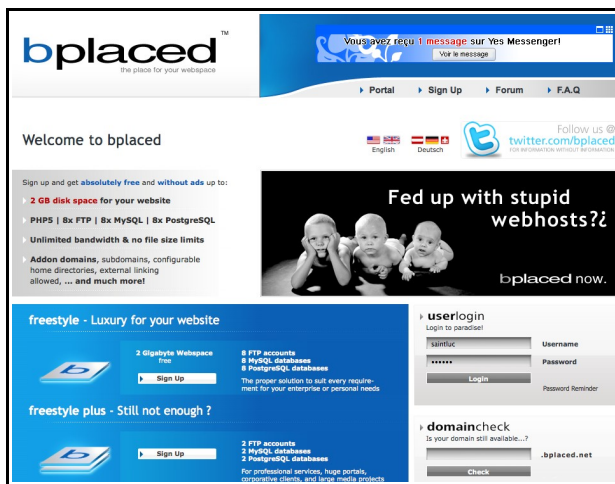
bplaced™
the place for your webspace

Vous avez reçu 1 message sur Yes Messenger!
Voir le message

Portal
Sign Up
Forum
F.A.Q

Welcome to bplaced

English
Deutsch

Follow us @
twitter.com/bplaced
FOR INFORMATION WITHOUT INFORMATION

Sign up and get absolutely free and without ads up to:

2 GB disk space for your website

PHP5 | 8x FTP | 8x MySQL | 8x PostgreSQL

Unlimited bandwidth & no file size limits

Addon domains, subdomains, configurable home directories, external linking allowed, ... and much more!

Fed up with stupid webhosts?¿

bplaced now.

freestyle - Luxury for your website

2 Gigabyte Webspace free

Sign Up

8 FTP accounts
8 MySQL databases
8 PostgreSQL databases

The proper solution to suit every requirement for your enterprise or personal needs

freestyle plus - Still not enough ?

Sign Up

2 FTP accounts
2 MySQL databases
2 PostgreSQL databases

For professional services, huge portals, corporative clients, and large media projects

userlogin
Login to paradise!

saintluc
Username
••••••
Password
Login
Password Reminder

domaincheck
Is your domain still available...?
.bplaced.net
Check